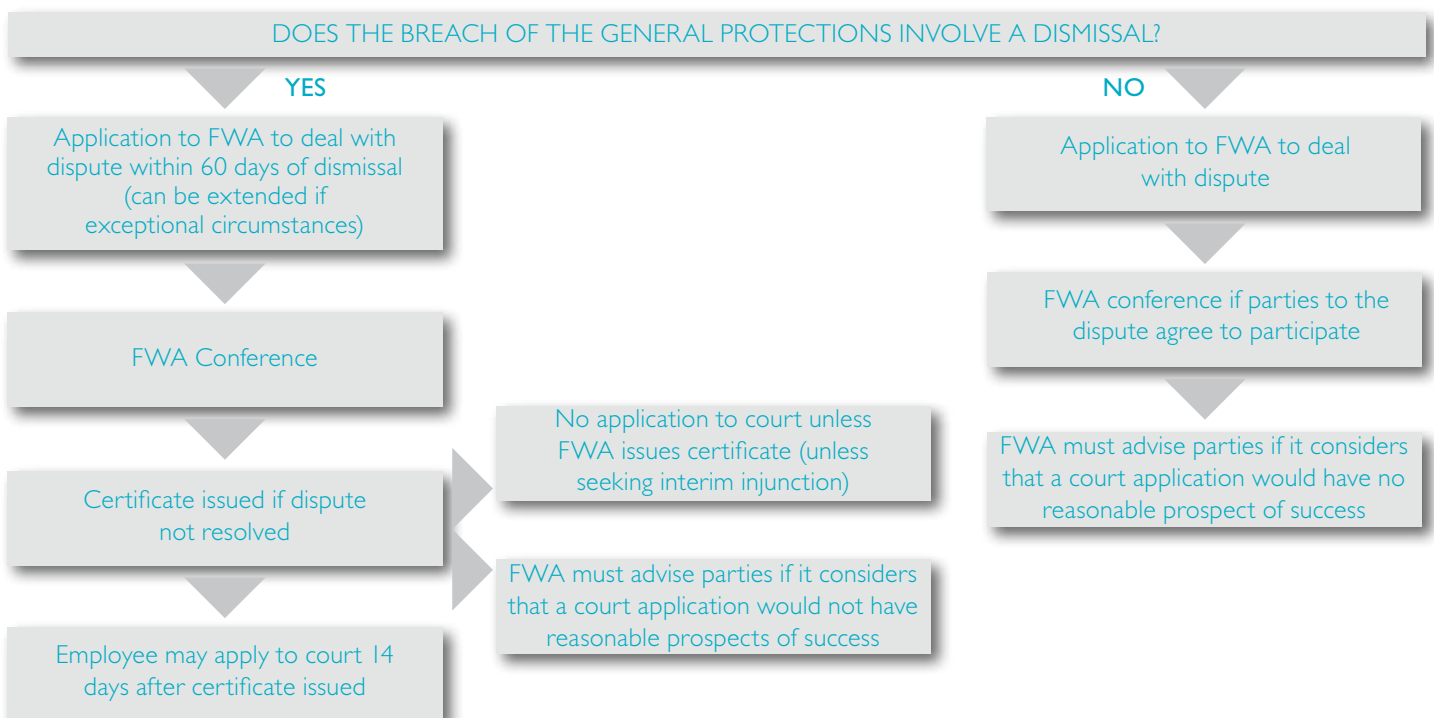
DOES THE BREACH OF THE GENERAL PROTECTIONS INVOLVE A DISMISSAL?

YES

Application to FWA to deal with dispute within 60 days of dismissal (can be extended if exceptional circumstances)

FWA Conference

Certificate issued if dispute not resolved

Employee may apply to court 14 days after certificate issued

No application to court unless FWA issues certificate (unless seeking interim injunction)

FWA must advise parties if it considers that a court application would not have reasonable prospects of success

NO

Application to FWA to deal with dispute

FWA conference if parties to the dispute agree to participate

FWA must advise parties if it considers that a court application would have no reasonable prospect of success